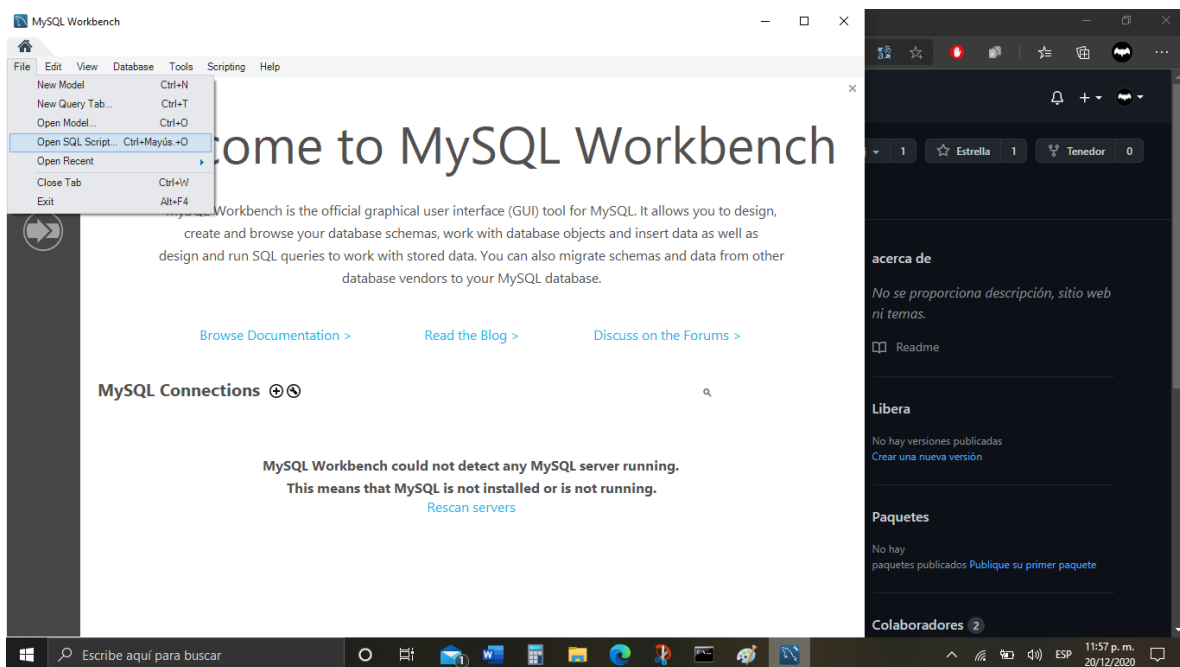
MySQL Workbench

File Edit View Database Tools Scripting Help

New Model Ctrl+N
New Query Tab... Ctrl+T
Open Model... Ctrl+O
Open SQL Script... Ctrl+Mayús.+O
Open Recent
Close Tab Ctrl+W
Exit Alt+F4

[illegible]come to MySQL Workbench

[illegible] Workbench is the official graphical user interface (GUI) tool for MySQL. It allows you to design, create and browse your database schemas, work with database objects and insert data as well as design and run SQL queries to work with stored data. You can also migrate schemas and data from other database vendors to your MySQL database.

Browse Documentation >
Read the Blog >
Discuss on the Forums >

MySQL Connections

MySQL Workbench could not detect any MySQL server running.
This means that MySQL is not installed or is not running.
Rescan servers

1
Estrella 1
Tenedor 0

acerca de
No se proporciona descripción, sitio web ni temas.
Readme

Libera
No hay versiones publicadas
Crear una nueva versión

Paquetes
No hay paquetes publicados Publique su primer paquete

Colaboradores 2

Escribe aquí para buscar
ESP
11:57 p. m.
20/12/2020